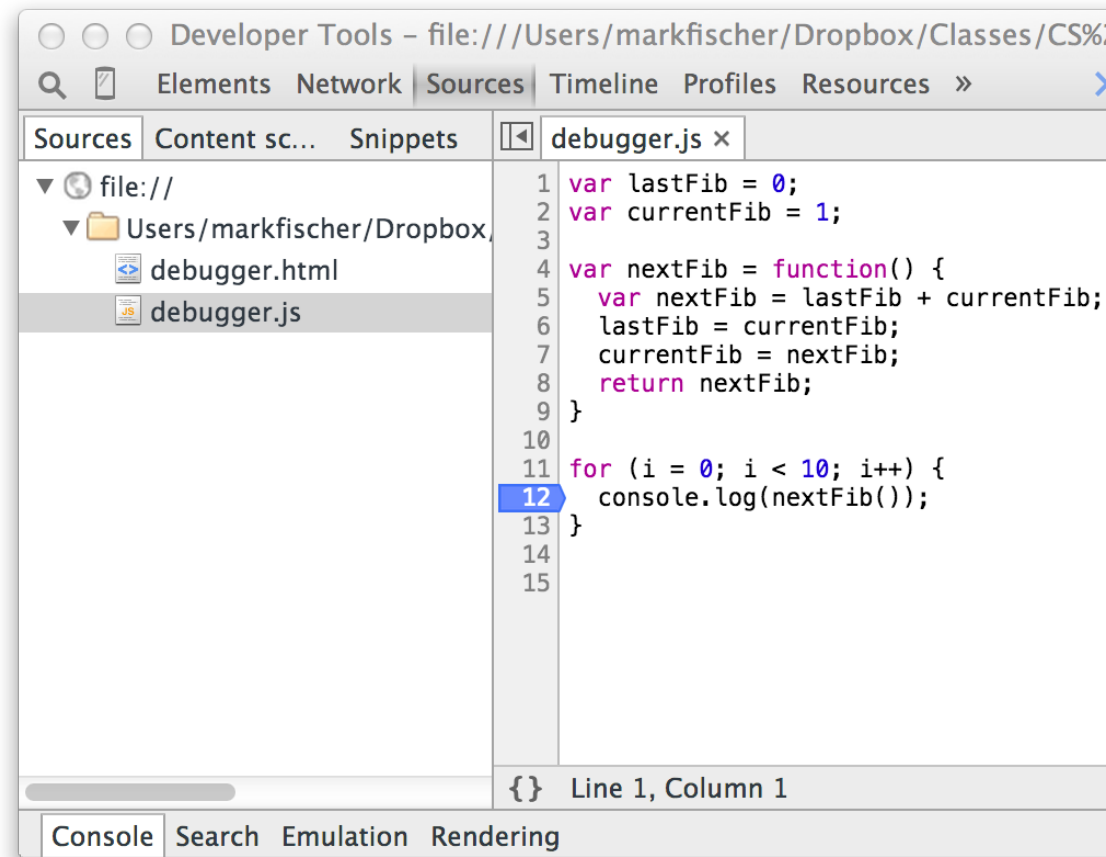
Developer Tools – file:///Users/markfischer/Dropbox/Classes/CS%

Elements Network Sources Timeline Profiles Resources »

Sources Content sc... Snippets

debugger.js ×

▼ file://
▼ Users/markfischer/Dropbox/
debugger.html
debugger.js

1 var lastFib = 0;
2 var currentFib = 1;
3
4 var nextFib = function() {
5   var nextFib = lastFib + currentFib;
6   lastFib = currentFib;
7   currentFib = nextFib;
8   return nextFib;
9 }
10
11 for (i = 0; i < 10; i++) {
12   console.log(nextFib());
13 }
14
15

{} Line 1, Column 1

Console Search Emulation Rendering